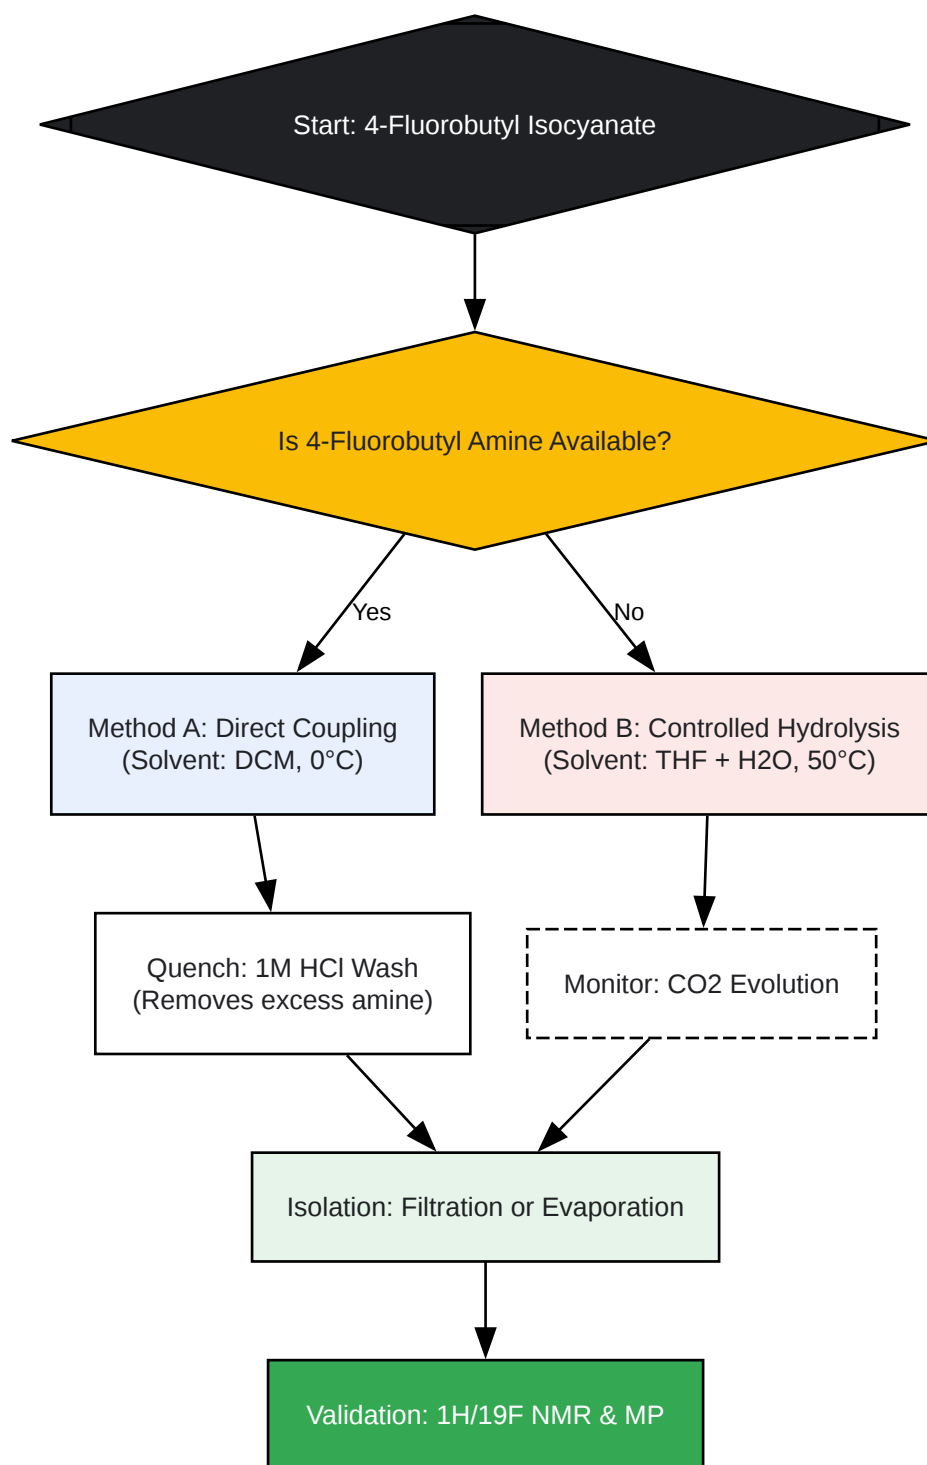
Start: 4-Fluorobutyl Isocyanate

Is 4-Fluorobutyl Amine Available?

Yes

No

Method A: Direct Coupling
(Solvent: DCM, 0°C)

Method B: Controlled Hydrolysis
(Solvent: THF + H2O, 50°C)

Quench: 1M HCl Wash
(Removes excess amine)

Monitor: CO2 Evolution

Isolation: Filtration or Evaporation

Validation: 1H/19F NMR & MP